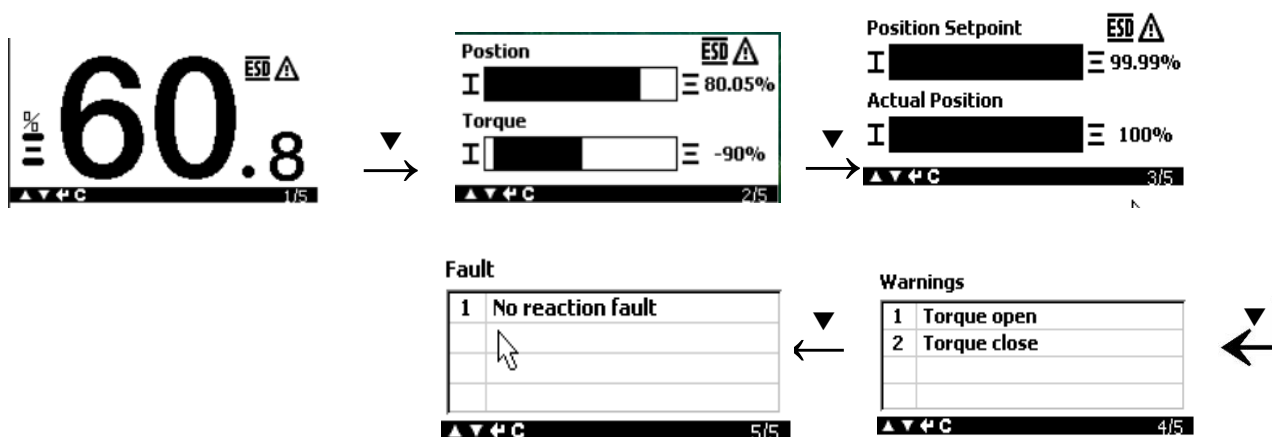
ESD ⚠
%
60.8
▲▼↵C 1/5

▼

Postion ESD ⚠
I Ξ 80.05%
Torque
I Ξ -90%
▲▼↵C 2/5

▼

Position Setpoint ESD ⚠
I Ξ 99.99%
Actual Position
I Ξ 100%
▲▼↵C 3/5

▼

Warnings

| 1 | Torque open |
|---|---|
| 2 | Torque close |
| | |
| | |

▲▼↵C 4/5

▼

Fault

| 1 | No reaction fault |
|---|---|
| | |
| | |
| | |

▲▼↵C 5/5